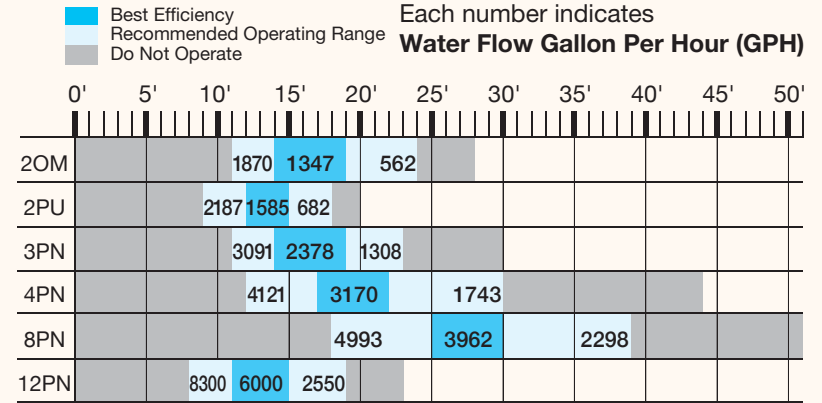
Best Efficiency
Recommended Operating Range
Do Not Operate

Each number indicates
**Water Flow Gallon Per Hour (GPH)**

0' 5' 10' 15' 20' 25' 30' 35' 40' 45' 50'

2OM 1870 1347 562
2PU 2187 1585 682
3PN 3091 2378 1308
4PN 4121 3170 1743
8PN 4993 3962 2298
12PN 8300 6000 2550